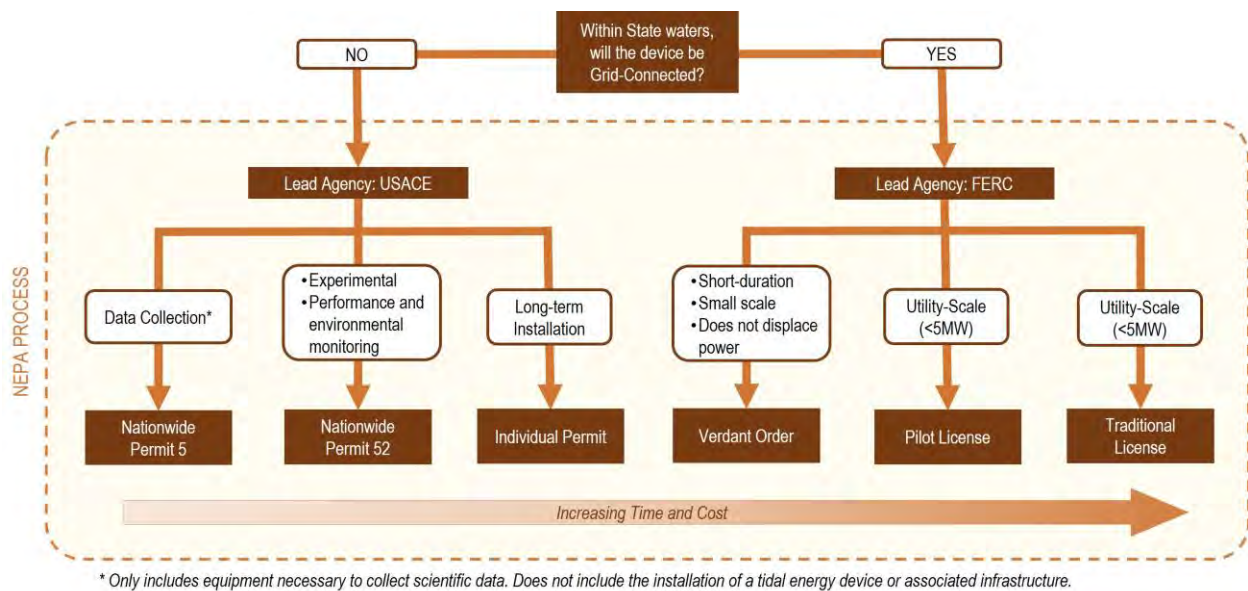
Within State waters, will the device be Grid-Connected?

NO

YES

NEPA PROCESS

Lead Agency: USACE

Lead Agency: FERC

Data Collection*

• Experimental
• Performance and environmental monitoring

Long-term Installation

• Short-duration
• Small scale
• Does not displace power

Utility-Scale (<5MW)

Utility-Scale (<5MW)

Nationwide Permit 5

Nationwide Permit 52

Individual Permit

Verdant Order

Pilot License

Traditional License

Increasing Time and Cost

* Only includes equipment necessary to collect scientific data. Does not include the installation of a tidal energy device or associated infrastructure.